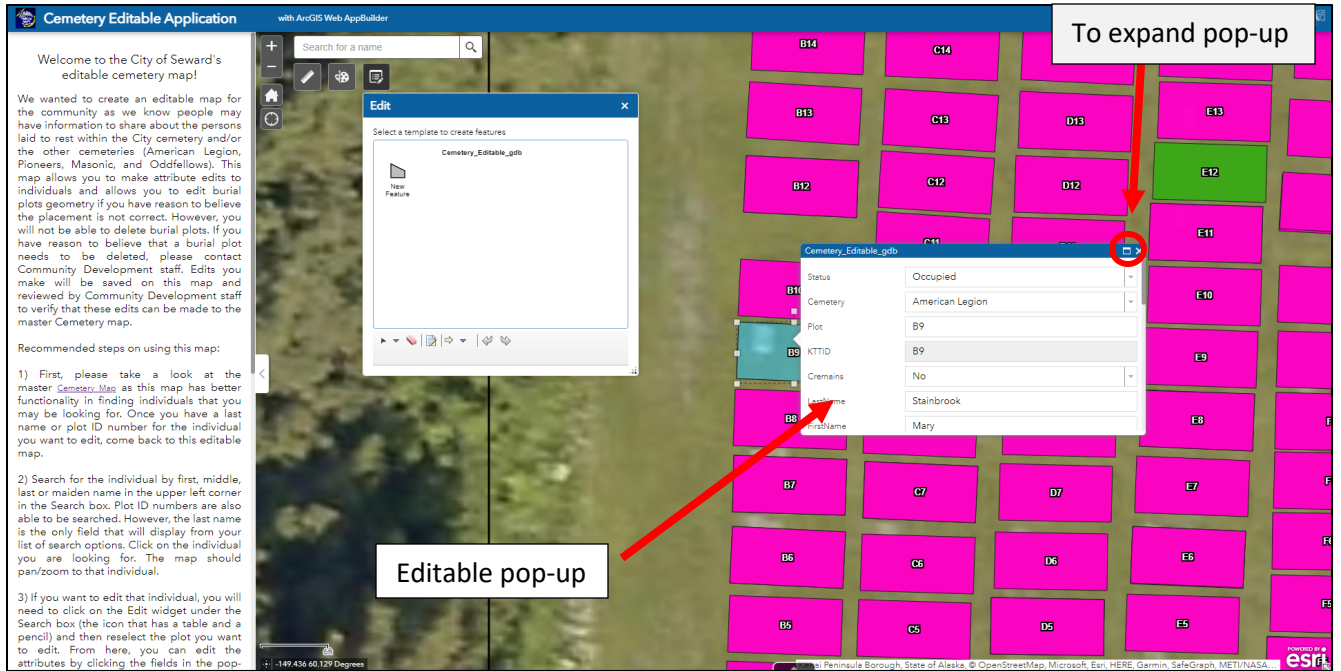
Cemetery Editable Application with ArcGIS Web AppBuilder

Welcome to the City of Seward's editable cemetery map!

We wanted to create an editable map for the community as we know people may have information to share about the persons laid to rest within the City cemetery and/or the other cemeteries (American Legion, Pioneers, Masonic, and Oddfellows). This map allows you to make attribute edits to individuals and allows you to edit burial plots geometry if you have reason to believe the placement is not correct. However, you will not be able to delete burial plots. If you have reason to believe that a burial plot needs to be deleted, please contact Community Development staff. Edits you make will be saved on this map and reviewed by Community Development staff to verify that these edits can be made to the master Cemetery map.

Recommended steps on using this map:

1) First, please take a look at the master Cemetery Map as this map has better functionality in finding individuals that you may be looking for. Once you have a last name or plot ID number for the individual you want to edit, come back to this editable map.

2) Search for the individual by first, middle, last or maiden name in the upper left corner in the Search box. Plot ID numbers are also able to be searched. However, the last name is the only field that will display from your list of search options. Click on the individual you are looking for. The map should pan/zoom to that individual.

3) If you want to edit that individual, you will need to click on the Edit widget under the Search box (the icon that has a table and a pencil) and then reselect the plot you want to edit. From here, you can edit the attributes by clicking the fields in the pop-

Search for a name

Edit
Select a template to create features
Cemetery_Editable_gdb
New Feature

To expand pop-up

B14 C14 B13 C13 D13 E13 E12 B12 C12 D12 E11 C11 B10 E10 B9 E9 B8 E8 B7 C7 D7 E7 B6 C6 D6 E6 B5 C5 D5 E5 F5

Cemetery_Editable_gdb

| Status | Occupied |
|---|---|
| Cemetery | American Legion |
| Plot | B9 |
| KTTID | B9 |
| Cremains | No |
| LastName | Stainbrook |
| FirstName | Mary |

Editable pop-up

-149.436 60.129 Degrees

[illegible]nai Peninsula Borough, State of Alaska, © OpenStreetMap, Microsoft, Esri, HERE, Garmin, SafeGraph, METI/NASA...

POWERED BY esri